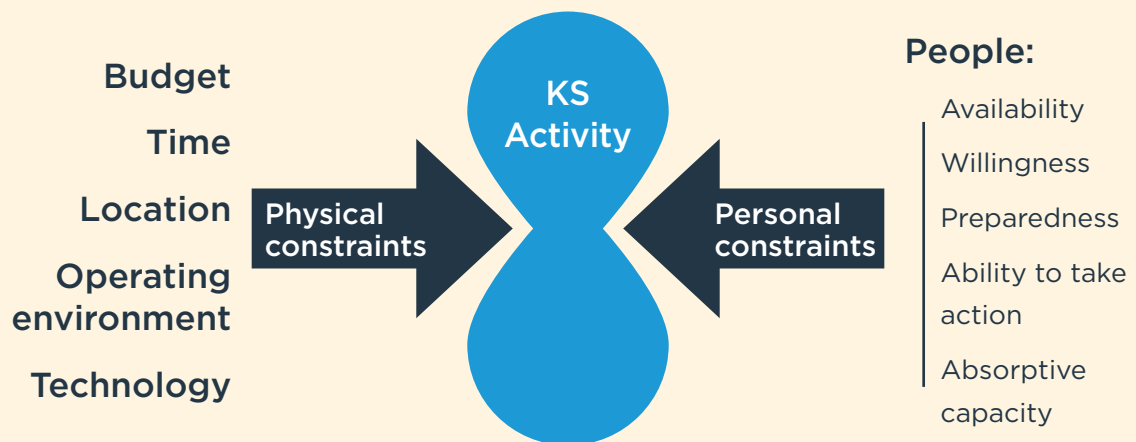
Budget

Time

Location

Operating environment

Technology

Physical constraints

KS Activity

Personal constraints

People:

Availability

Willingness

Preparedness

Ability to take action

Absorptive capacity